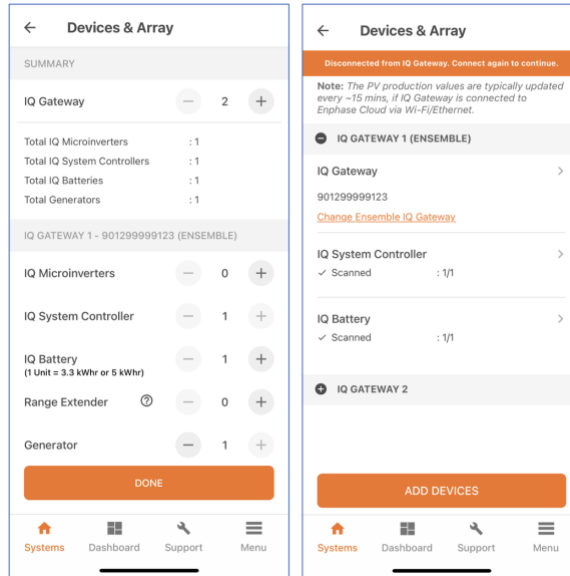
Devices & Array

SUMMARY

IQ Gateway 2

Total IQ Microinverters : 1
Total IQ System Controllers : 1
Total IQ Batteries : 1
Total Generators : 1

IQ GATEWAY 1 - 901299999123 (ENSEMBLE)

IQ Microinverters 0

IQ System Controller 1

IQ Battery 1
(1 Unit = 3.3 kWhr or 5 kWhr)

Range Extender 0

Generator 1

DONE

Systems Dashboard Support Menu

Devices & Array

Disconnected from IQ Gateway. Connect again to continue.

Note: The PV production values are typically updated every ~15 mins, if IQ Gateway is connected to Enphase Cloud via Wi-Fi/Ethernet.

IQ GATEWAY 1 (ENSEMBLE)

IQ Gateway

901299999123

Change Ensemble IQ Gateway

IQ System Controller
✓ Scanned : 1/1

IQ Battery
✓ Scanned : 1/1

IQ GATEWAY 2

ADD DEVICES

Systems Dashboard Support Menu